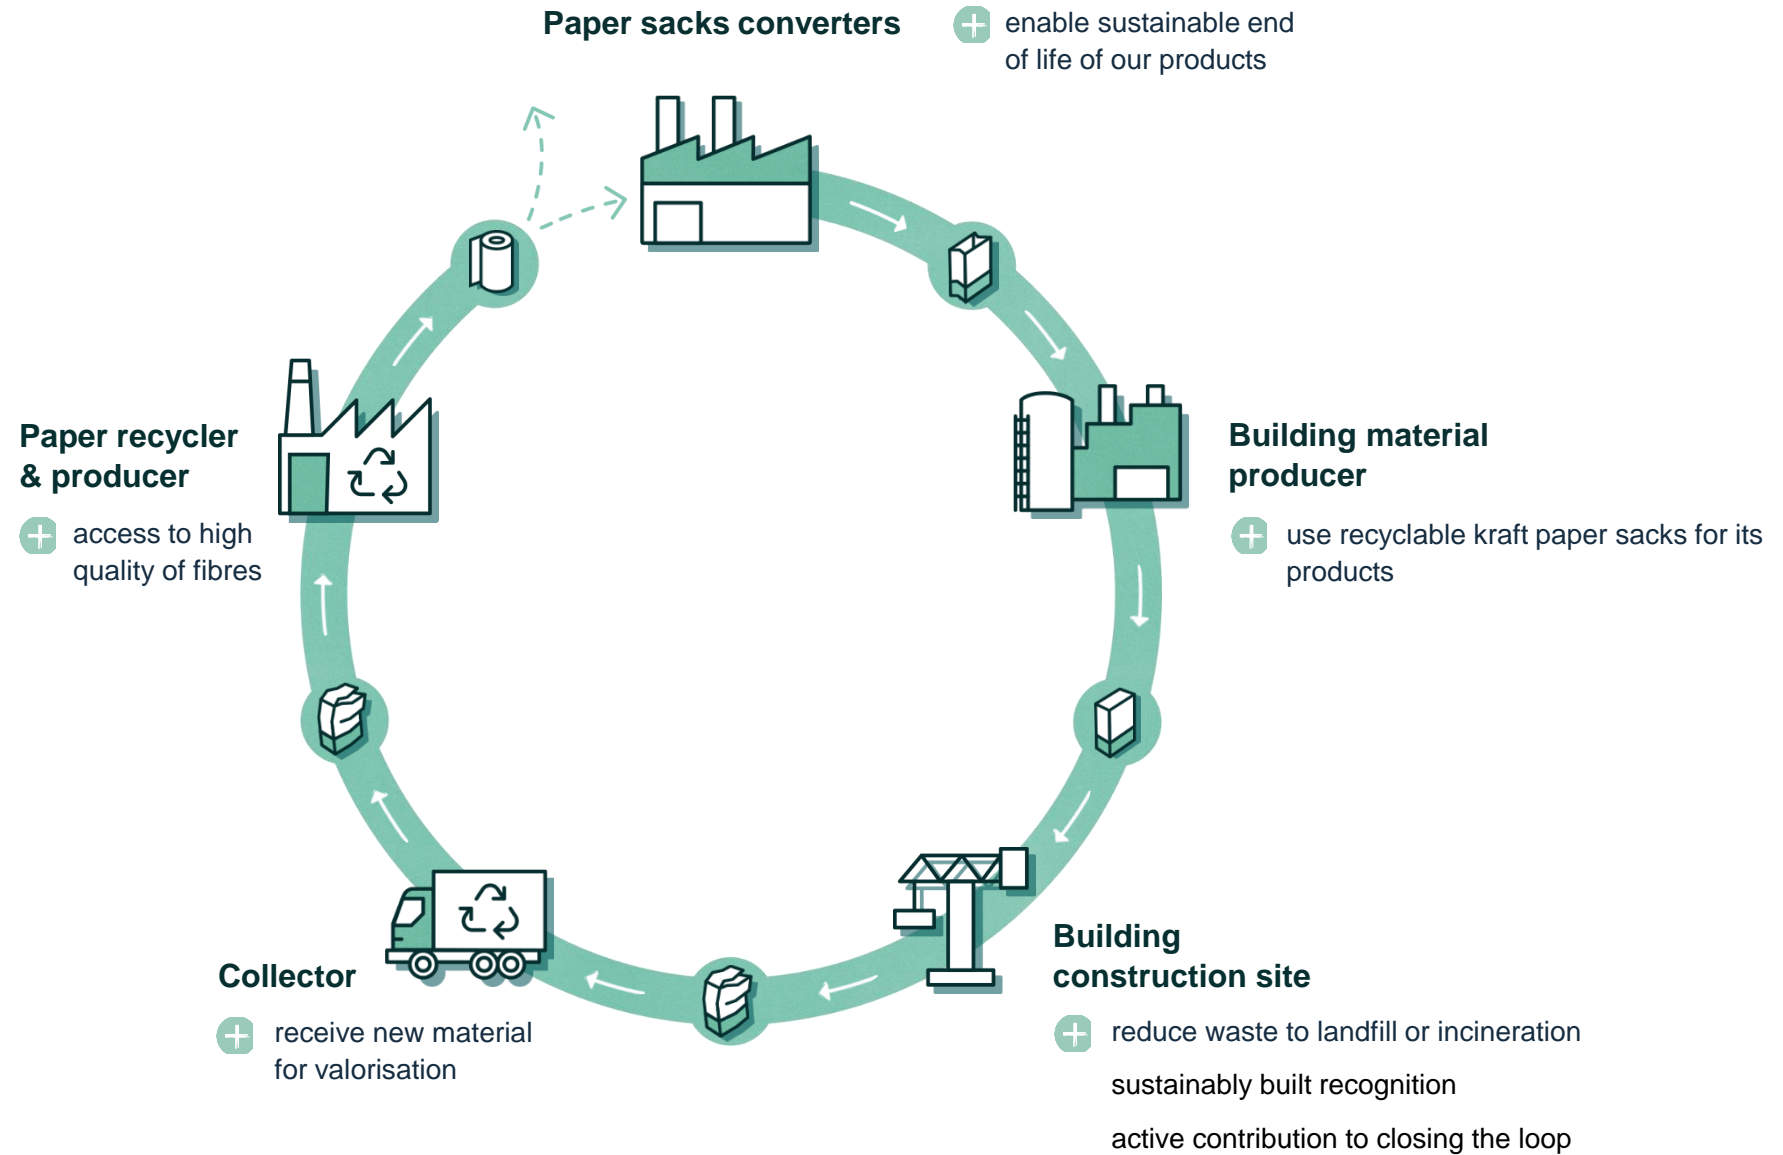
Paper sacks converters

enable sustainable end of life of our products

Building material producer

use recyclable kraft paper sacks for its products

Building construction site

reduce waste to landfill or incineration

sustainably built recognition

active contribution to closing the loop

Collector

receive new material for valorisation

Paper recycler & producer

access to high quality of fibres